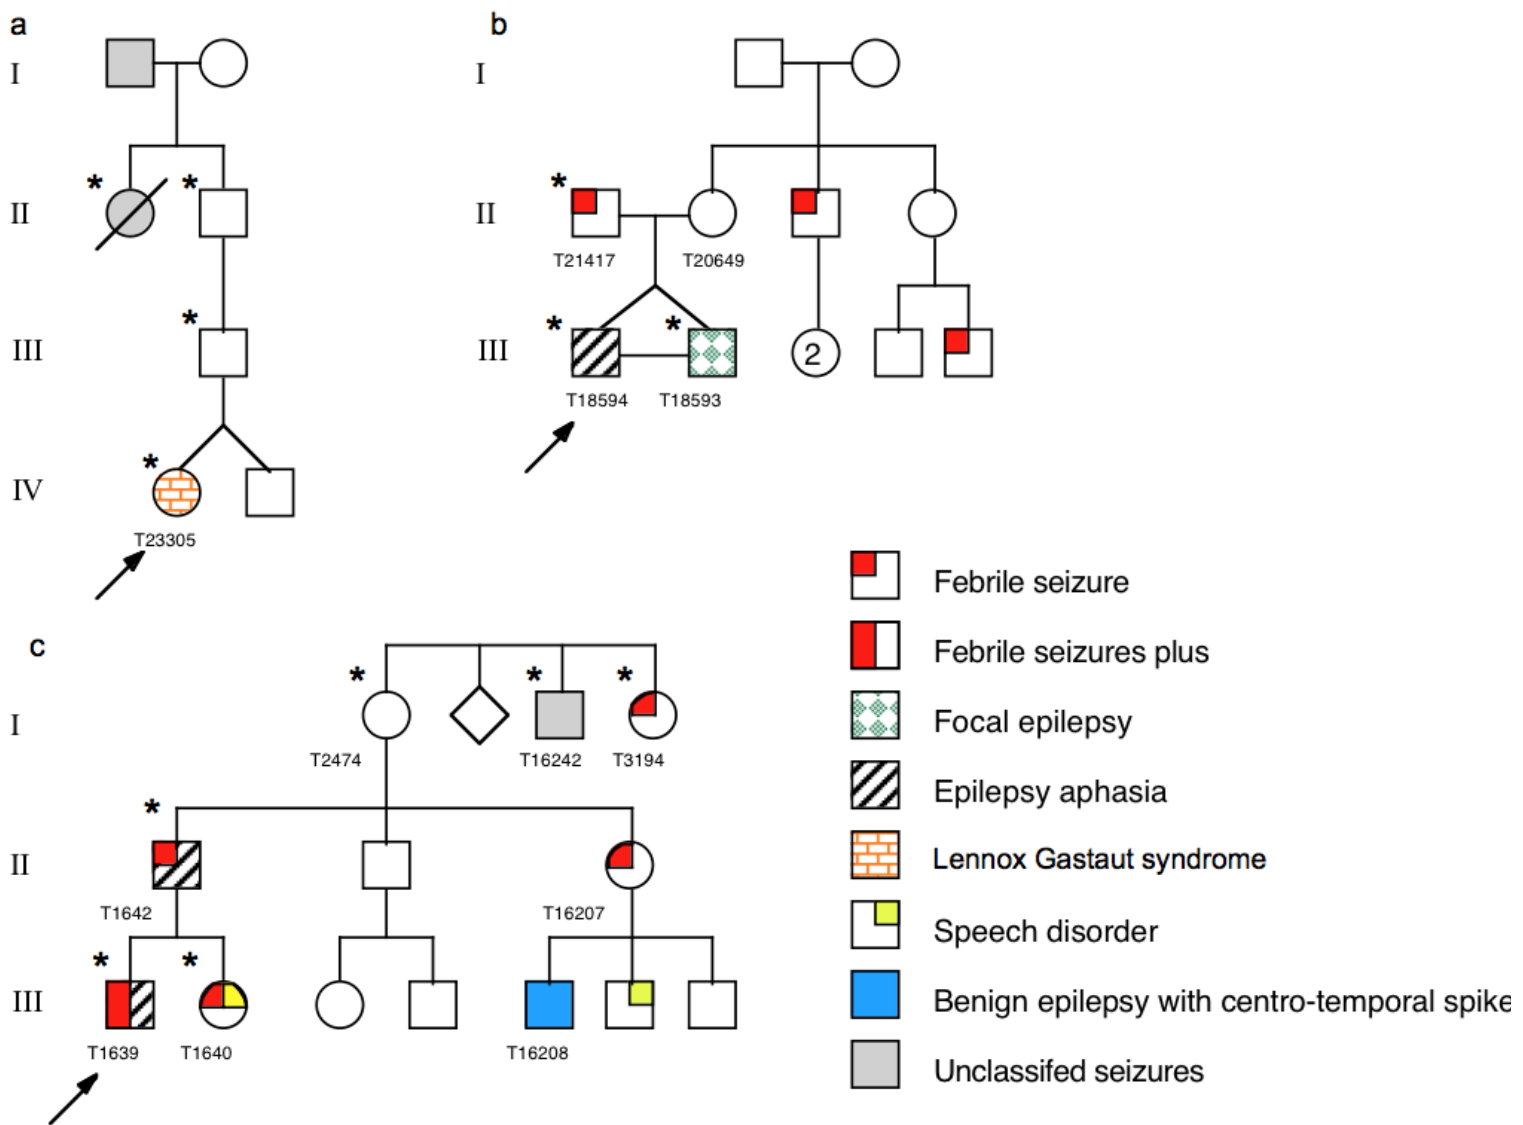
a
I
II
III
IV
*
*
*
*
T23305

b
I
II
III
*
T21417
T20649
*
*
T18594
T18593
2

c
I
*
*
*
T2474
T16242
T3194
II
*
T1642
T16207
III
*
*
T1639
T1640
T16208

Febrile seizure
Febrile seizures plus
Focal epilepsy
Epilepsy aphasia
Lennox Gastaut syndrome
Speech disorder
Benign epilepsy with centro-temporal spike
Unclassifed seizures